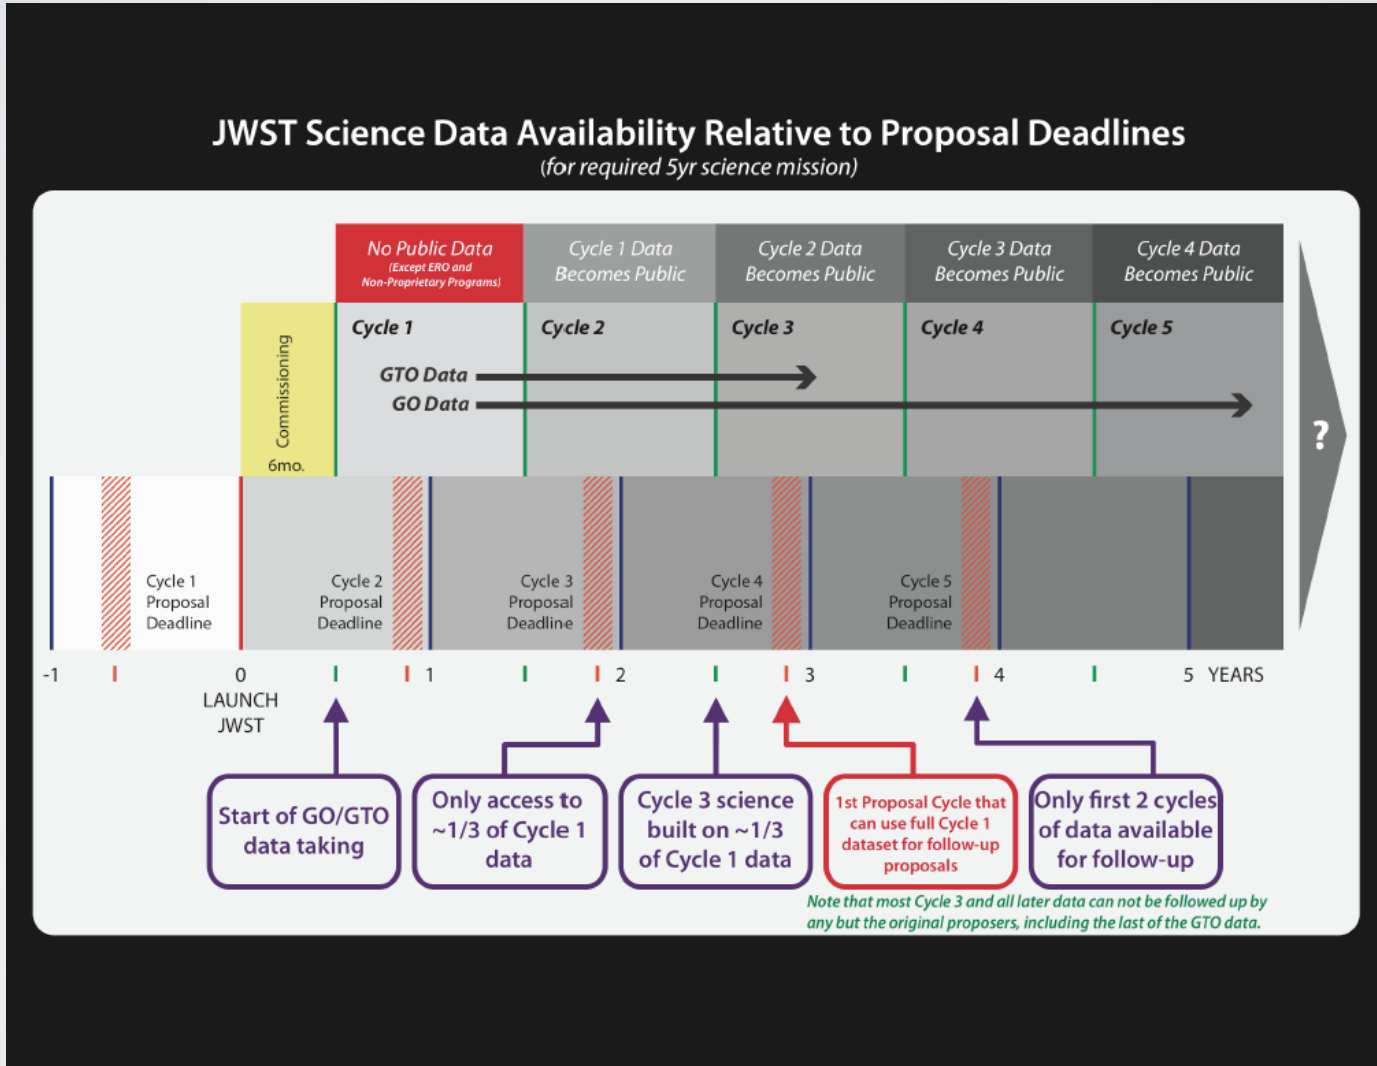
JWST Science Data Availability Relative to Proposal Deadlines
(for required 5yr science mission)

No Public Data
(Except ERO and Non-Proprietary Programs)

Cycle 1 Data Becomes Public

Cycle 2 Data Becomes Public

Cycle 3 Data Becomes Public

Cycle 4 Data Becomes Public

Commissioning
6mo.

Cycle 1

Cycle 2

Cycle 3

Cycle 4

Cycle 5

GTO Data

GO Data

?

Cycle 1 Proposal Deadline

Cycle 2 Proposal Deadline

Cycle 3 Proposal Deadline

Cycle 4 Proposal Deadline

Cycle 5 Proposal Deadline

-1 0 1 2 3 4 5 YEARS

LAUNCH JWST

Start of GO/GTO data taking

Only access to ~1/3 of Cycle 1 data

Cycle 3 science built on ~1/3 of Cycle 1 data

1st Proposal Cycle that can use full Cycle 1 dataset for follow-up proposals

Only first 2 cycles of data available for follow-up

Note that most Cycle 3 and all later data can not be followed up by any but the original proposers, including the last of the GTO data.